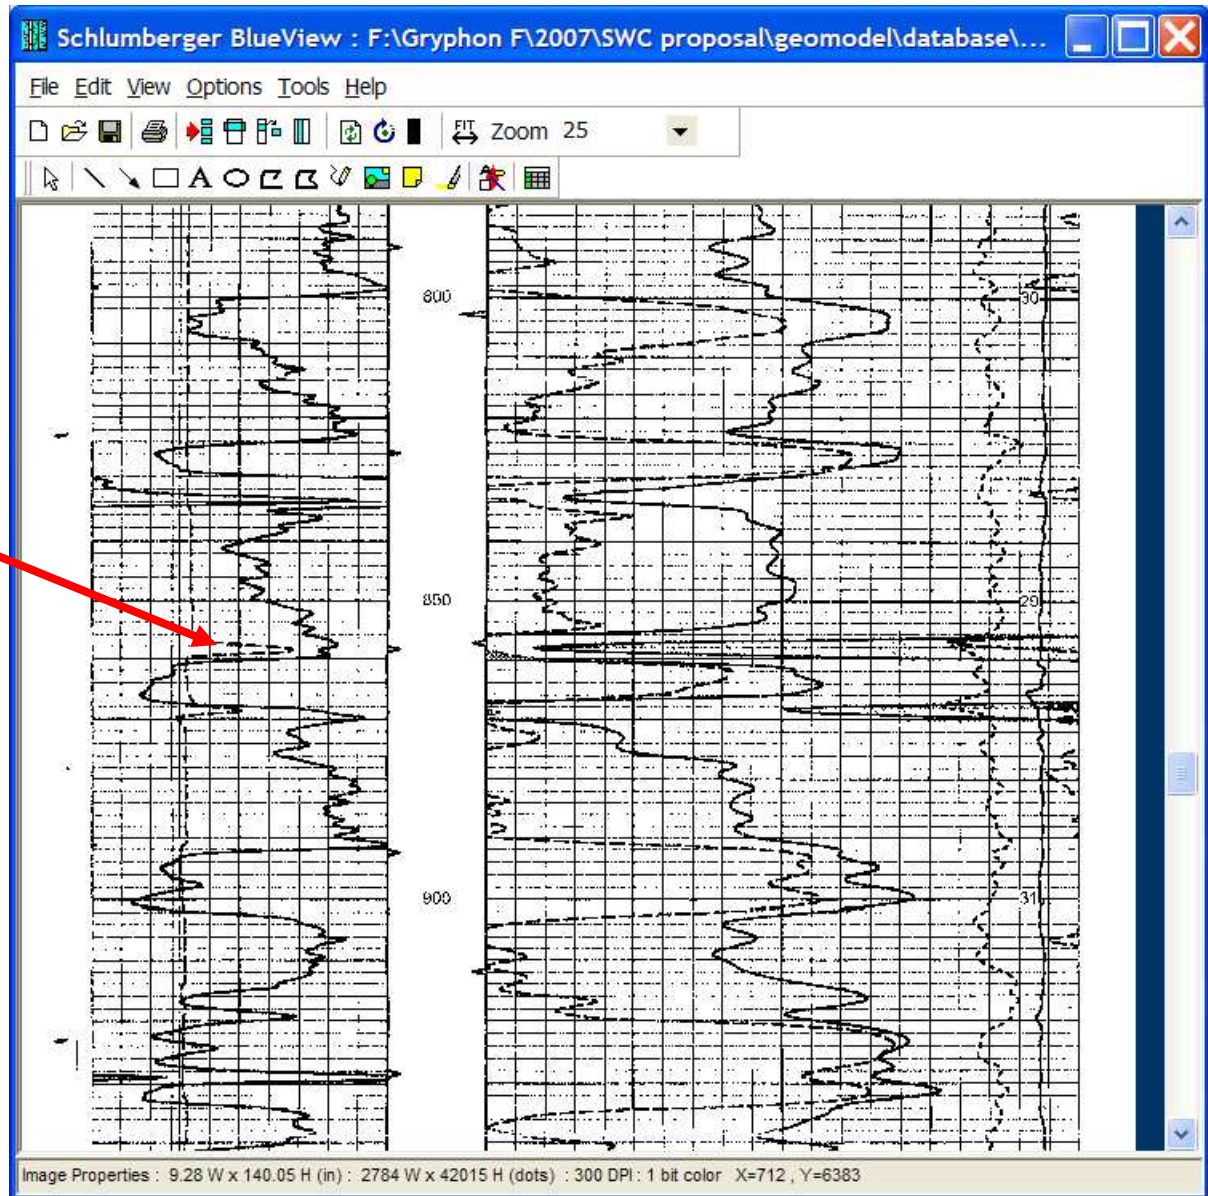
Schlumberger BlueView : F:\Gryphon F\2007\SWC proposal\geomodel\database\...

File Edit View Options Tools Help

Zoom 25

800

30

850

29

900

31

Image Properties : 9.28 W x 140.05 H (in) : 2784 W x 42015 H (dots) : 300 DPI : 1 bit color X=712 , Y=6383